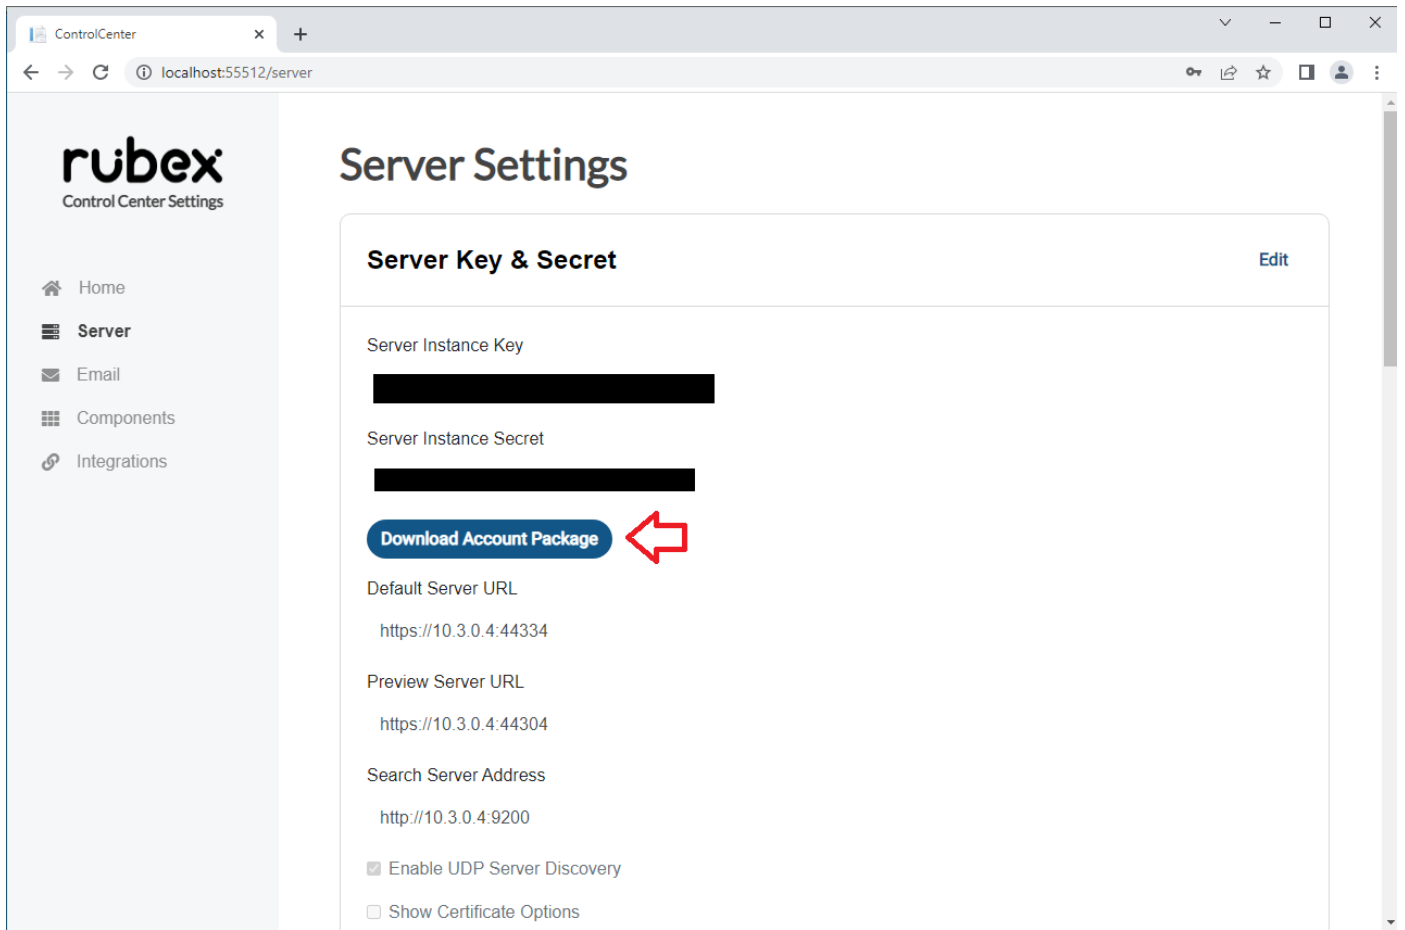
ControlCenter

localhost:55512/server

rubex
Control Center Settings

Home
Server
Email
Components
Integrations

Server Settings

Server Key & Secret

Edit

Server Instance Key

Server Instance Secret

Download Account Package

Default Server URL

https://10.3.0.4:44334

Preview Server URL

https://10.3.0.4:44304

Search Server Address

http://10.3.0.4:9200

Enable UDP Server Discovery

Show Certificate Options